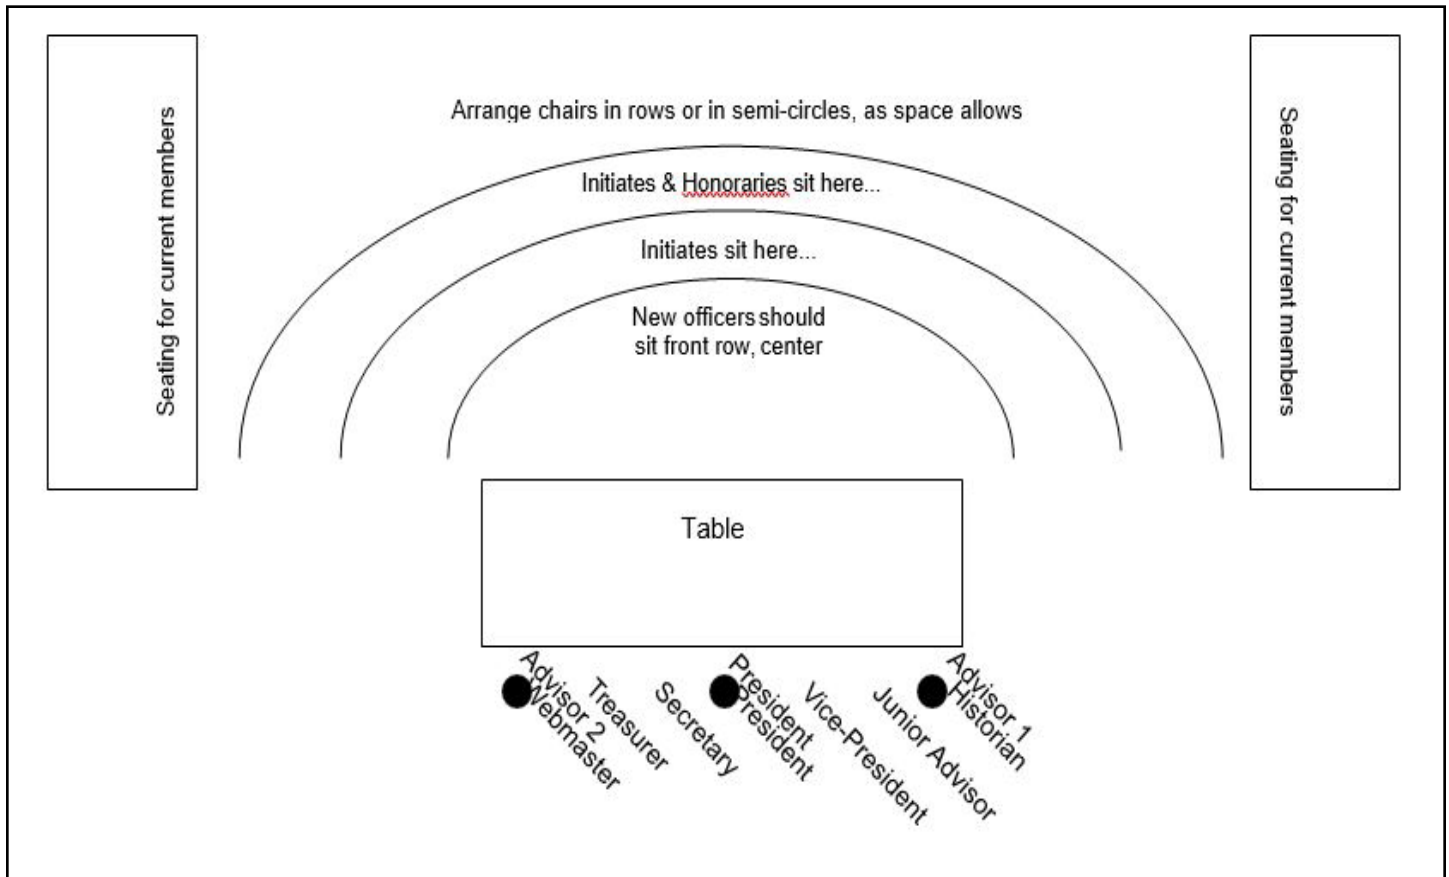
Seating for current members

Arrange chairs in rows or in semi-circles, as space allows

Initiates & Honoraries sit here...

Initiates sit here...

New officers should sit front row, center

Seating for current members

Table

Advisor 2
Webmaster
Treasurer
Secretary
President
President
Vice-President
Junior Advisor
Advisor 1
Historian